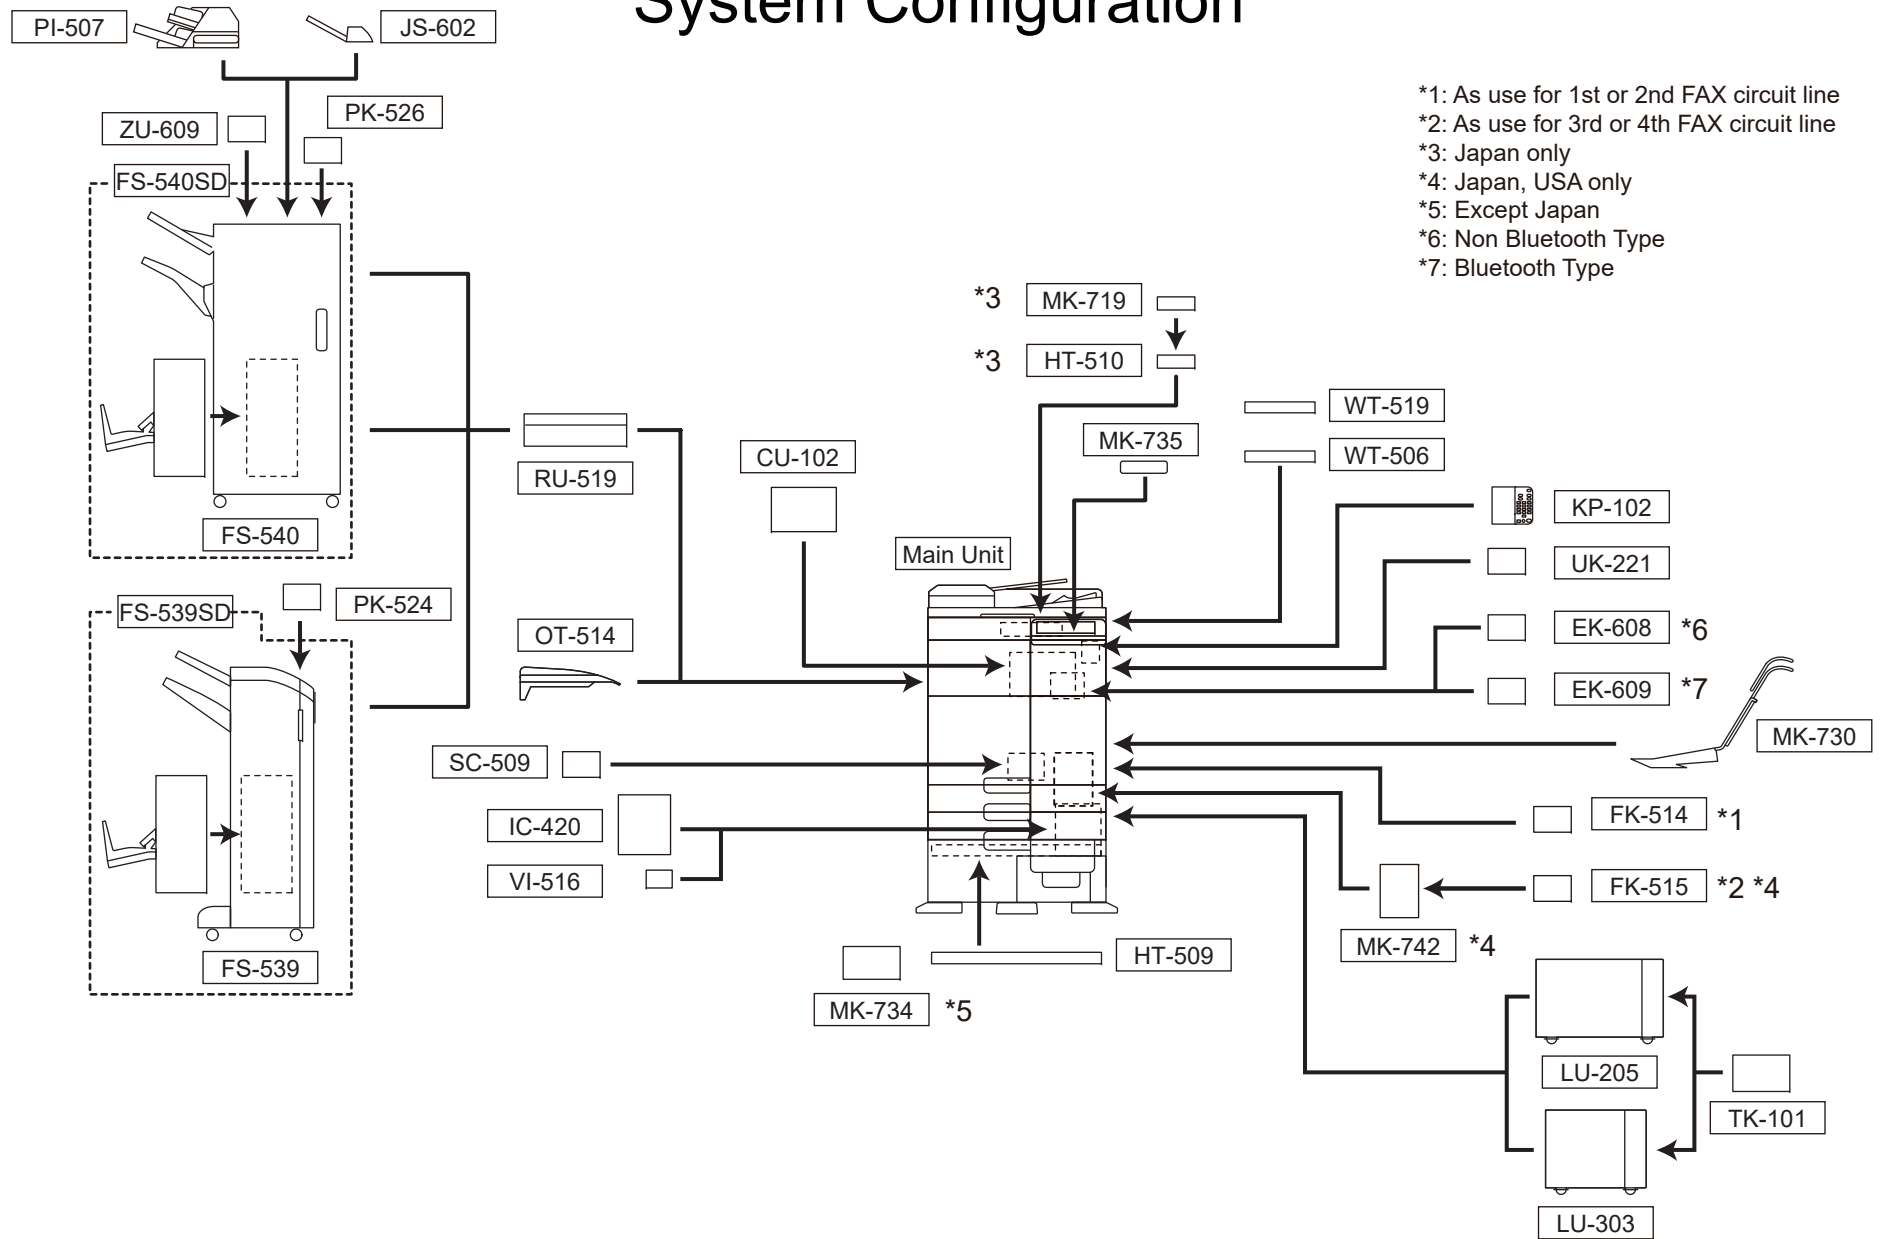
System Configuration

PI-507
JS-602
ZU-609
PK-526
FS-540SD
FS-540
FS-539SD
PK-524
FS-539

*1: As use for 1st or 2nd FAX circuit line
*2: As use for 3rd or 4th FAX circuit line
*3: Japan only
*4: Japan, USA only
*5: Except Japan
*6: Non Bluetooth Type
*7: Bluetooth Type

*3 MK-719
*3 HT-510
WT-519
MK-735
WT-506
RU-519
CU-102
KP-102
Main Unit
UK-221
EK-608 *6
OT-514
EK-609 *7
MK-730
SC-509
IC-420
FK-514 *1
VI-516
FK-515 *2 *4
MK-742 *4
HT-509
MK-734 *5
LU-205
TK-101
LU-303